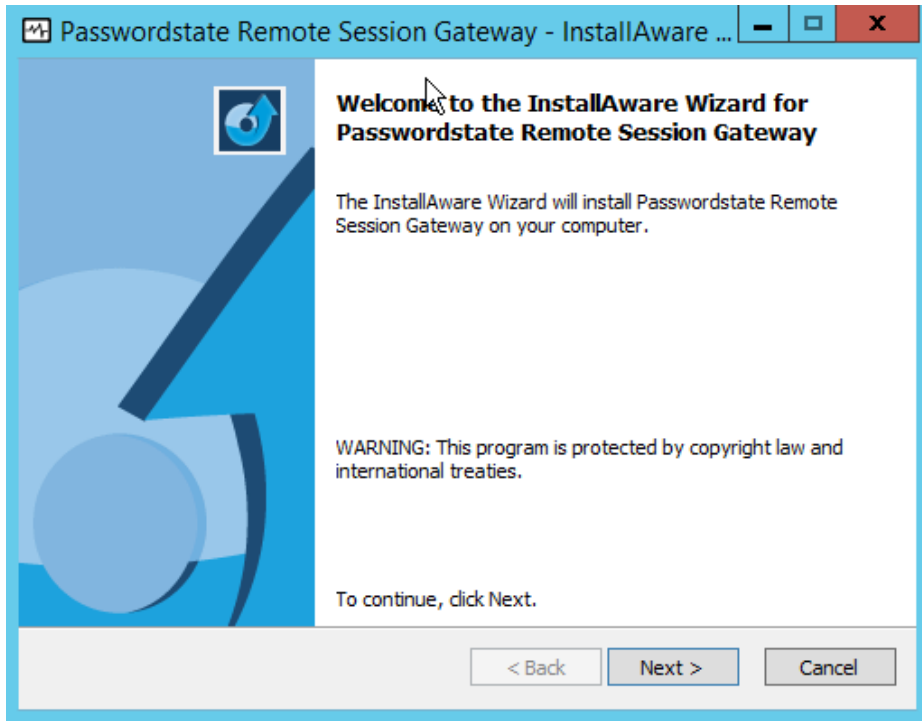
Passwordstate Remote Session Gateway - InstallAware ...

Welcome to the InstallAware Wizard for Passwordstate Remote Session Gateway

The InstallAware Wizard will install Passwordstate Remote Session Gateway on your computer.

WARNING: This program is protected by copyright law and international treaties.

To continue, click Next.

< Back

Next >

Cancel